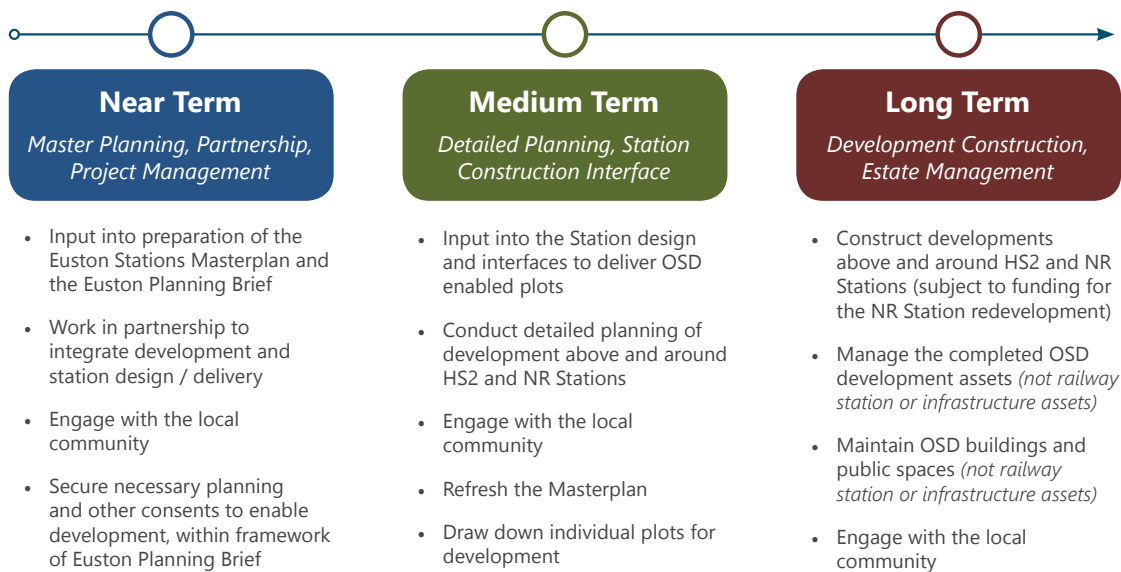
Near Term
Master Planning, Partnership, Project Management

- Input into preparation of the Euston Stations Masterplan and the Euston Planning Brief
- Work in partnership to integrate development and station design / delivery
- Engage with the local community
- Secure necessary planning and other consents to enable development, within framework of Euston Planning Brief

Medium Term
Detailed Planning, Station Construction Interface

- Input into the Station design and interfaces to deliver OSD enabled plots
- Conduct detailed planning of development above and around HS2 and NR Stations
- Engage with the local community
- Refresh the Masterplan
- Draw down individual plots for development

Long Term
Development Construction, Estate Management

- Construct developments above and around HS2 and NR Stations (subject to funding for the NR Station redevelopment)
- Manage the completed OSD development assets (not railway station or infrastructure assets)
- Maintain OSD buildings and public spaces (not railway station or infrastructure assets)
- Engage with the local community